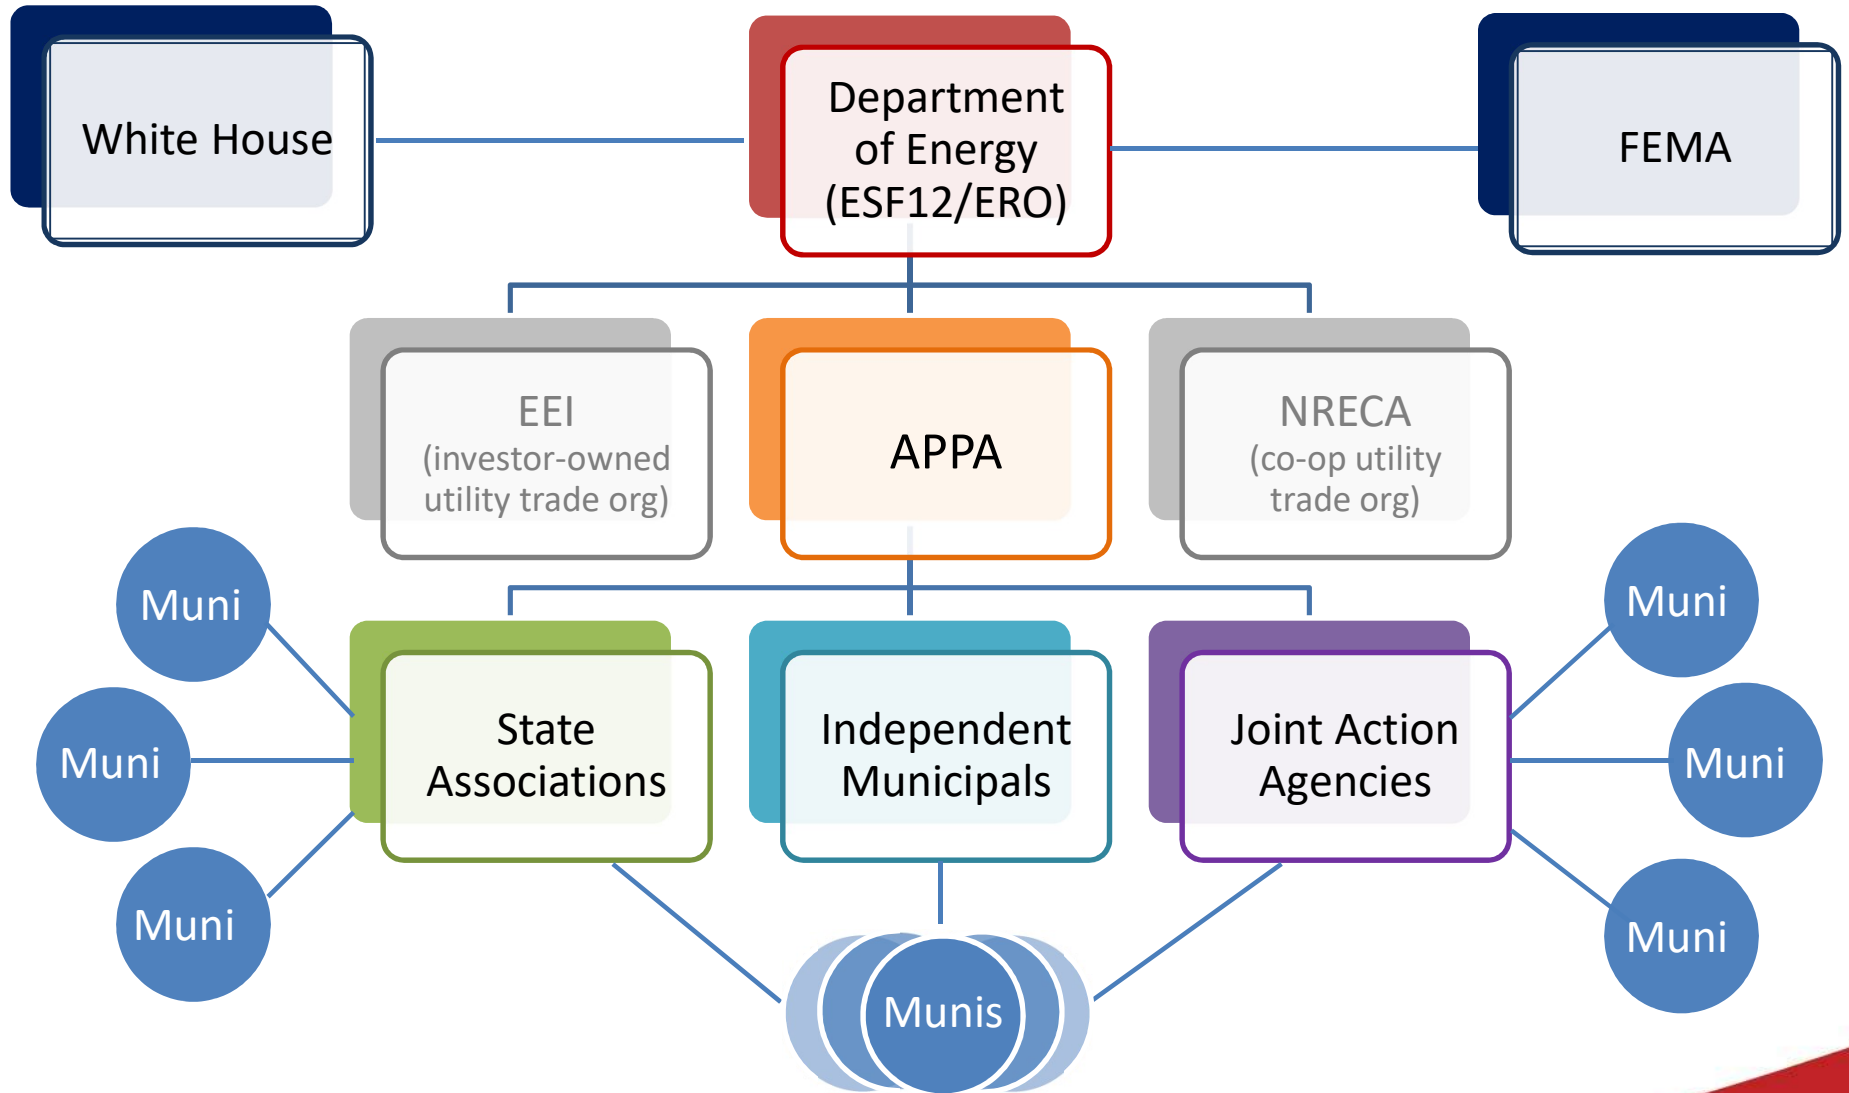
White House

Department of Energy (ESF12/ERO)

FEMA

EEI (investor-owned utility trade org)

APPA

NRECA (co-op utility trade org)

Muni

Muni

Muni

State Associations

Independent Municipals

Joint Action Agencies

Muni

Muni

Muni

Munis